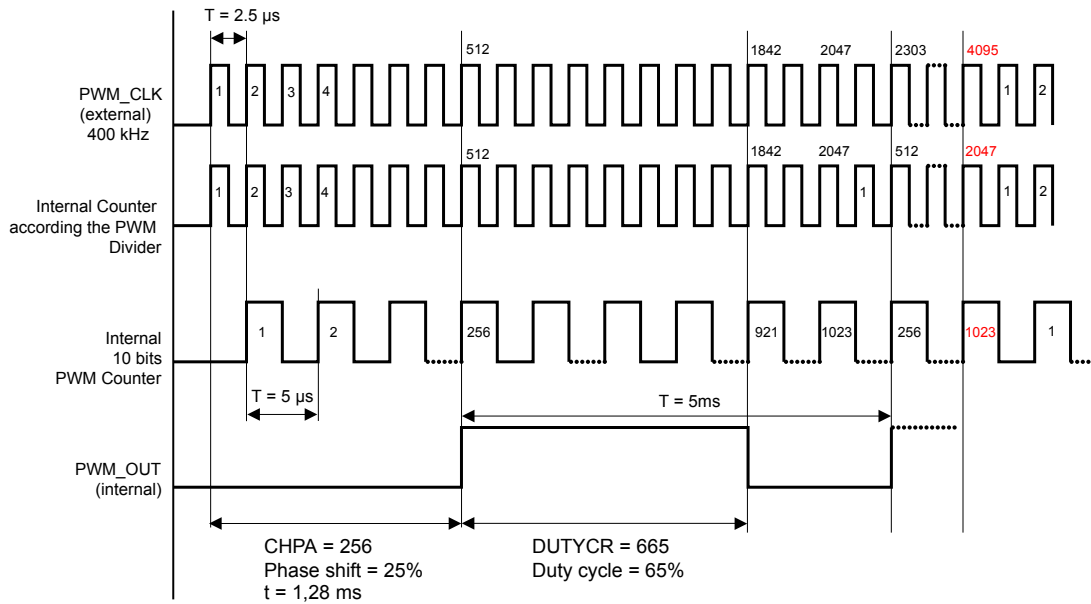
T = 2.5 µs

512

1842 2047 2303 4095

PWM_CLK
(external)
400 kHz

1 2 3 4

1 2

512

1842 2047 512 2047

Internal Counter according the PWM Divider

1 2 3 4

1

1 2

Internal
10 bits
PWM Counter

1 2

256

921 1023 256 1023 1

T = 5 µs

T = 5ms

PWM_OUT
(internal)

CHPA = 256
Phase shift = 25%
t = 1,28 ms

DUTYCR = 665
Duty cycle = 65%